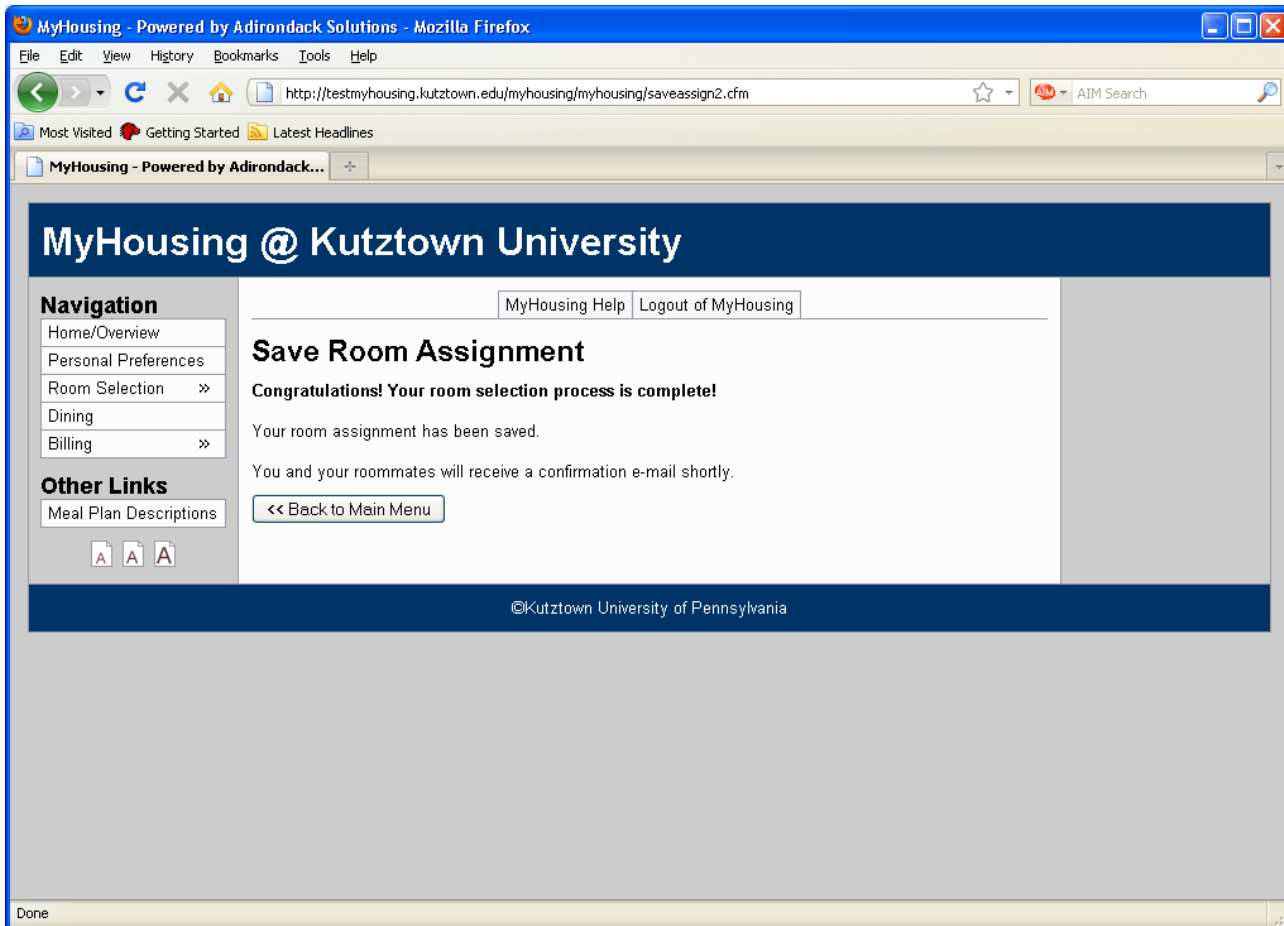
MyHousing - Powered by Adirondack Solutions - Mozilla Firefox

File Edit View History Bookmarks Tools Help

http://testmyhousing.kutztown.edu/myhousing/myhousing/saveassign2.cfm

AIM Search

Most Visited Getting Started Latest Headlines

MyHousing - Powered by Adirondack...

MyHousing @ Kutztown University

Navigation

Home/Overview

Personal Preferences

Room Selection »

Dining

Billing »

Other Links

Meal Plan Descriptions

A A A

MyHousing Help | Logout of MyHousing

Save Room Assignment

**Congratulations! Your room selection process is complete!**

Your room assignment has been saved.

You and your roommates will receive a confirmation e-mail shortly.

<< Back to Main Menu

©Kutztown University of Pennsylvania

Done